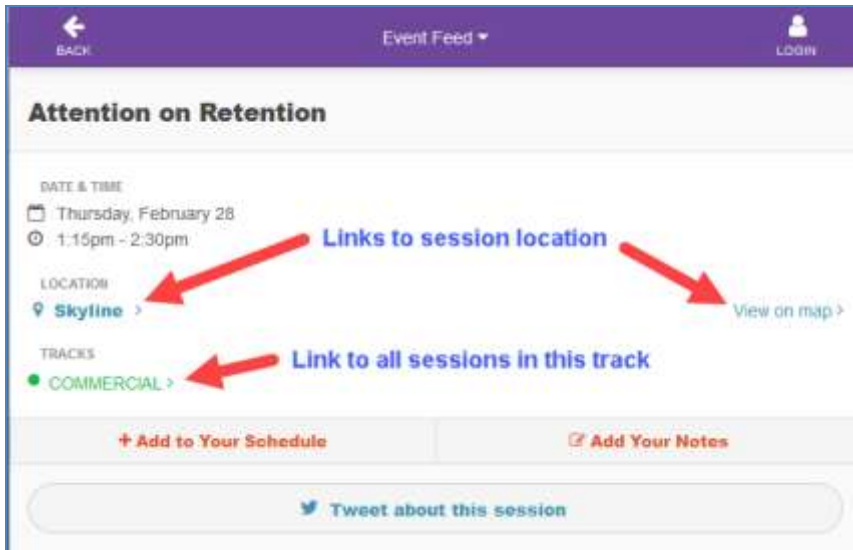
BACK

Event Feed

LOGIN

Attention on Retention

DATE & TIME

Thursday, February 28

1:15pm - 2:30pm

Links to session location

LOCATION

Skyline >

View on map >

TRACKS

Link to all sessions in this track

COMMERCIAL >

+ Add to Your Schedule

Add Your Notes

Tweet about this session